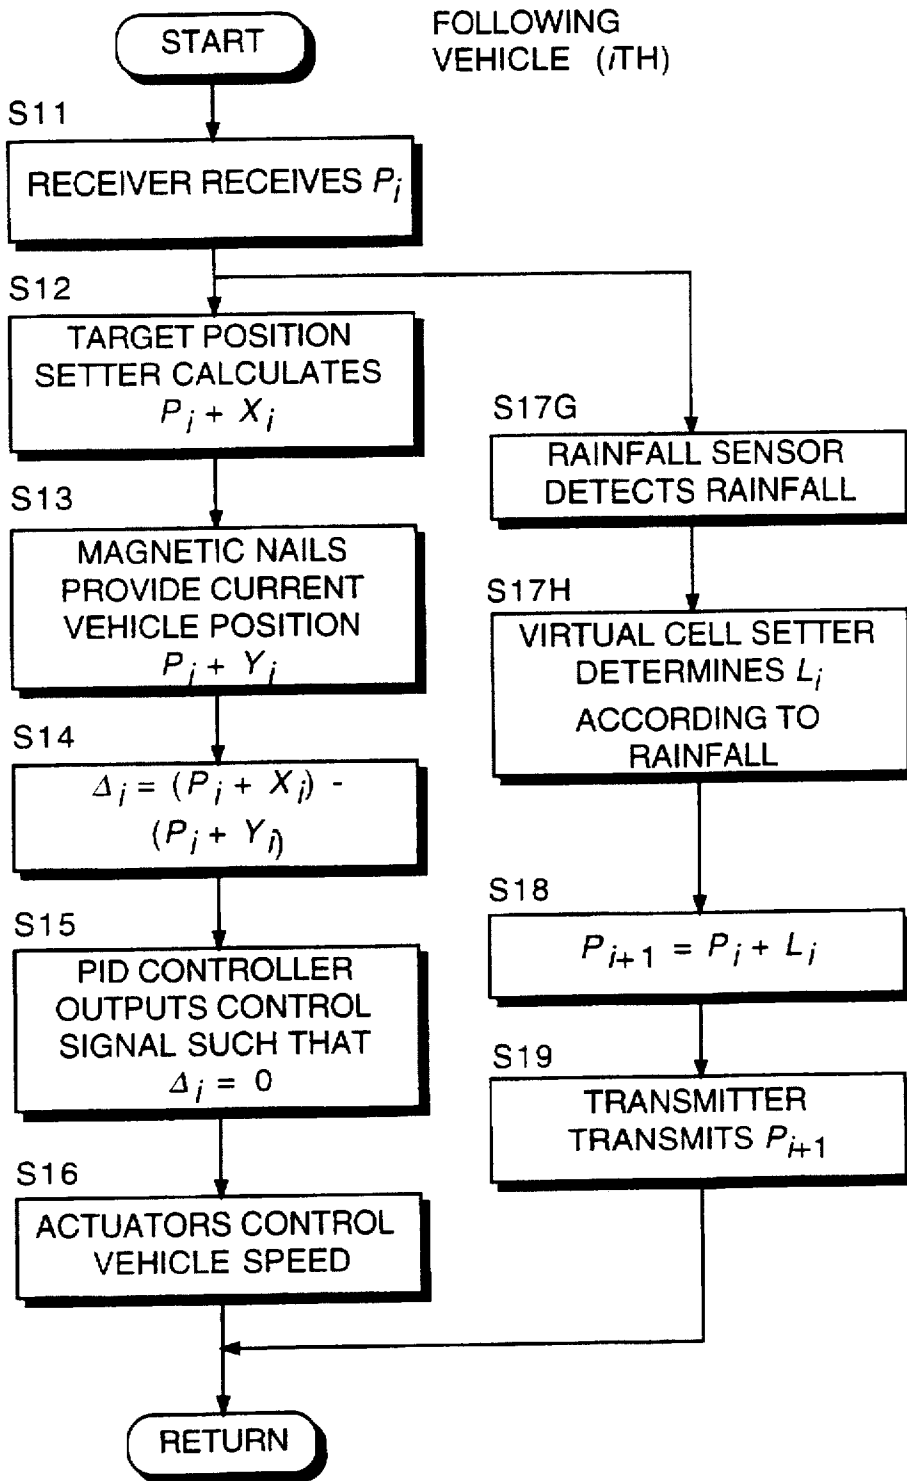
START

FOLLOWING VEHICLE ($i$TH)

S11

RECEIVER RECEIVES $P_i$

S12

TARGET POSITION SETTER CALCULATES $P_i + X_i$

S13

MAGNETIC NAILS PROVIDE CURRENT VEHICLE POSITION $P_i + Y_i$

S14

$\Delta_i = (P_i + X_i) - (P_i + Y_i)$

S15

PID CONTROLLER OUTPUTS CONTROL SIGNAL SUCH THAT $\Delta_i = 0$

S16

ACTUATORS CONTROL VEHICLE SPEED

S17G

RAINFALL SENSOR DETECTS RAINFALL

S17H

VIRTUAL CELL SETTER DETERMINES $L_i$ ACCORDING TO RAINFALL

S18

$P_{i+1} = P_i + L_i$

S19

TRANSMITTER TRANSMITS $P_{i+1}$

RETURN